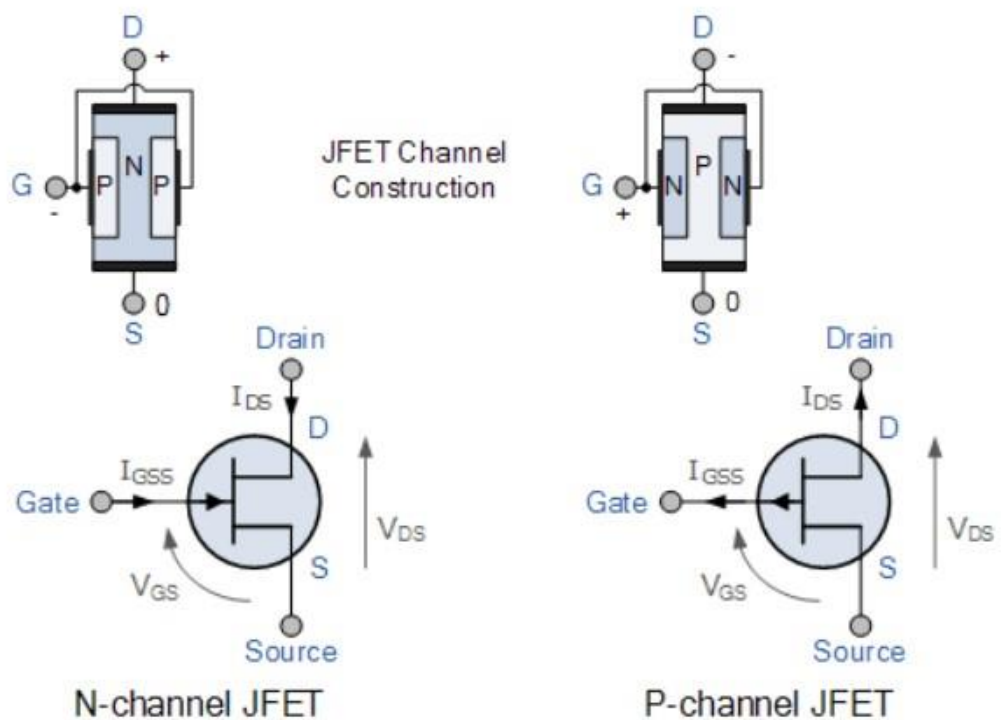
D
+
G
-
P
N
P
0
S

JFET Channel Construction

D
-
G
+
N
P
N
0
S

Drain
$I_{DS}$
D
$I_{GSS}$
Gate
$V_{DS}$
S
$V_{GS}$
Source
N-channel JFET

Drain
$I_{DS}$
D
$I_{GSS}$
Gate
$V_{DS}$
S
$V_{GS}$
Source
P-channel JFET